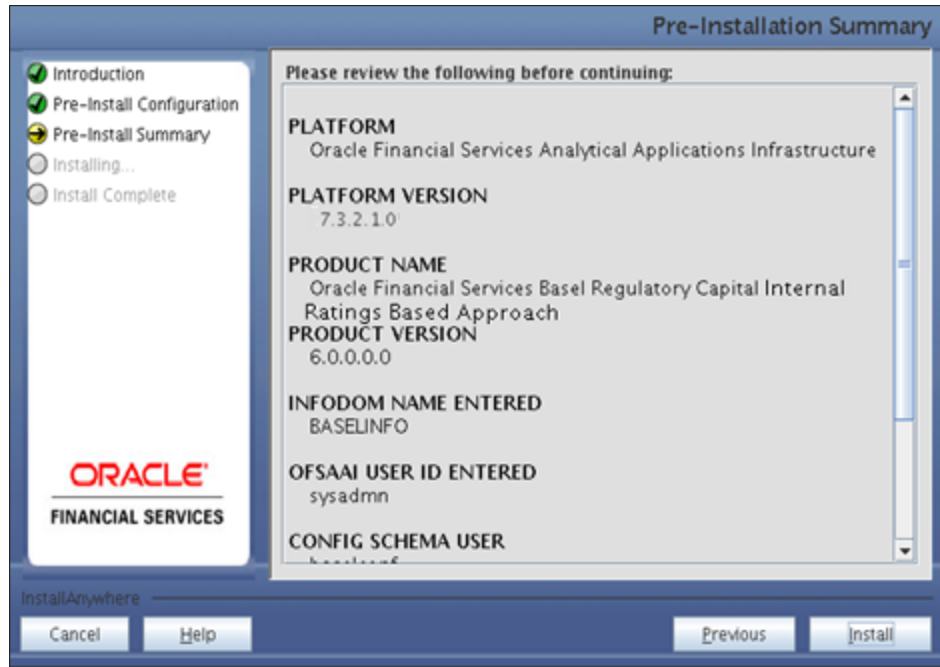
Pre-Installation Summary

Introduction
Pre-Install Configuration
Pre-Install Summary
Installing...
Install Complete

ORACLE
FINANCIAL SERVICES

Please review the following before continuing:

PLATFORM
Oracle Financial Services Analytical Applications Infrastructure

PLATFORM VERSION
7.3.2.1.0

PRODUCT NAME
Oracle Financial Services Basel Regulatory Capital Internal Ratings Based Approach

PRODUCT VERSION
6.0.0.0.0

INFODOM NAME ENTERED
BASELINFO

OFSAAI USER ID ENTERED
sysadmin

CONFIG SCHEMA USER
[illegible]

InstallAnywhere

Cancel
Help
Previous
Install